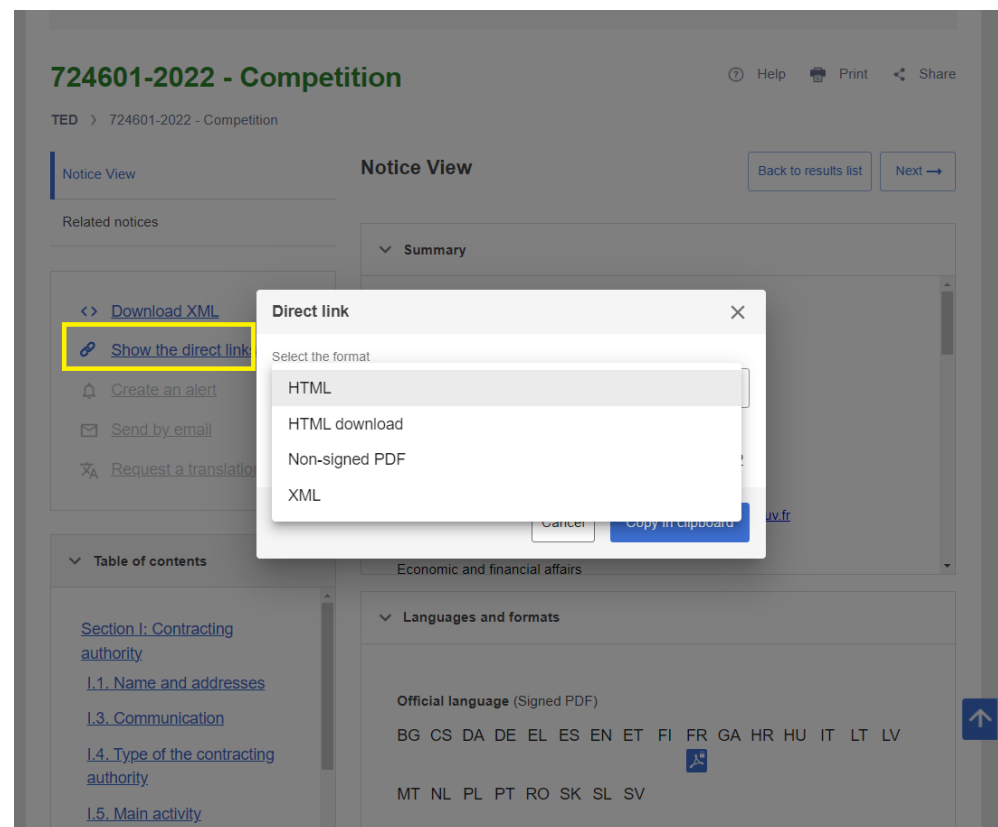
724601-2022 - Competition

Help Print Share

TED 724601-2022 - Competition

Notice View

Related notices

Download XML

Show the direct link

Create an alert

Send by email

Request a translation

Table of contents

Section I: Contracting authority

I.1. Name and addresses

I.3. Communication

I.4. Type of the contracting authority

I.5. Main activity

Notice View

Back to results list

Next

Summary

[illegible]uv.fr

Economic and financial affairs

Languages and formats

Official language (Signed PDF)

BG CS DA DE EL ES EN ET FI FR GA HR HU IT LT LV MT NL PL PT RO SK SL SV

Direct link

Select the format

HTML

HTML download

Non-signed PDF

XML

Cancel

Copy in clipboard